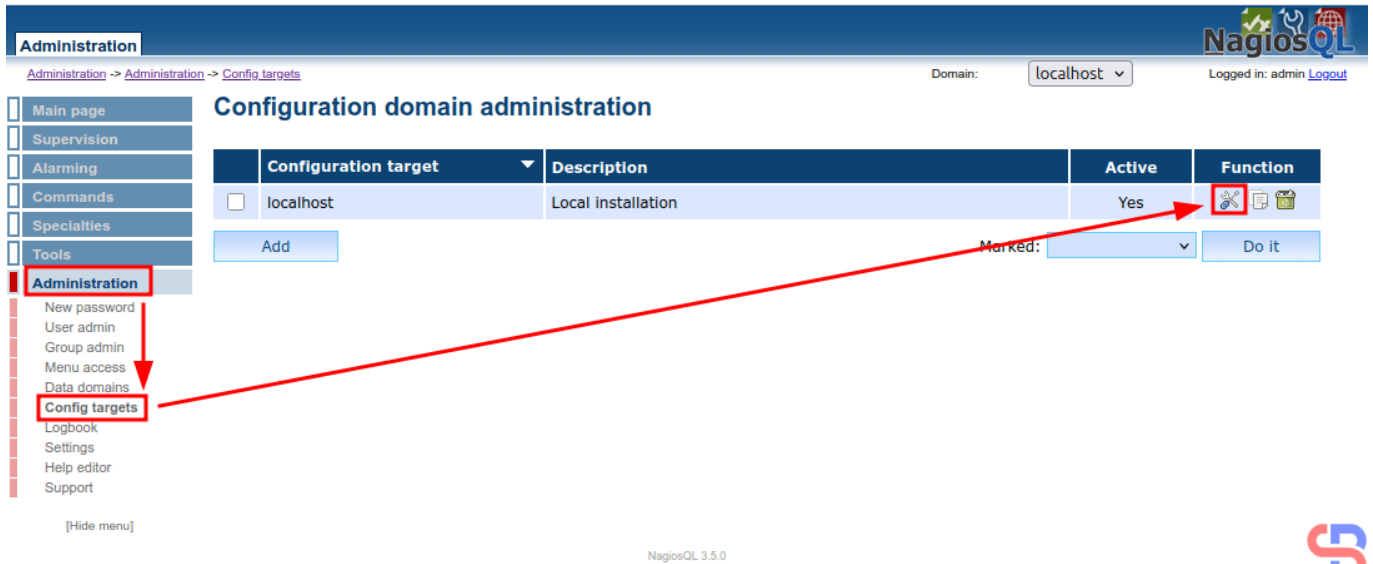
Administration

NagiosQL

Administration -> Administration -> Config targets

Domain: localhost

Logged in: admin Logout

Main page
Supervision
Alarming
Commands
Specialties
Tools
Administration
New password
User admin
Group admin
Menu access
Data domains
Config targets
Logbook
Settings
Help editor
Support

[Hide menu]

Configuration domain administration

| | Configuration target | Description | Active | Function |
|---|---|---|---|---|
| | localhost | Local installation | Yes | |

Add

Marked:

Do it

NagiosQL 3.5.0